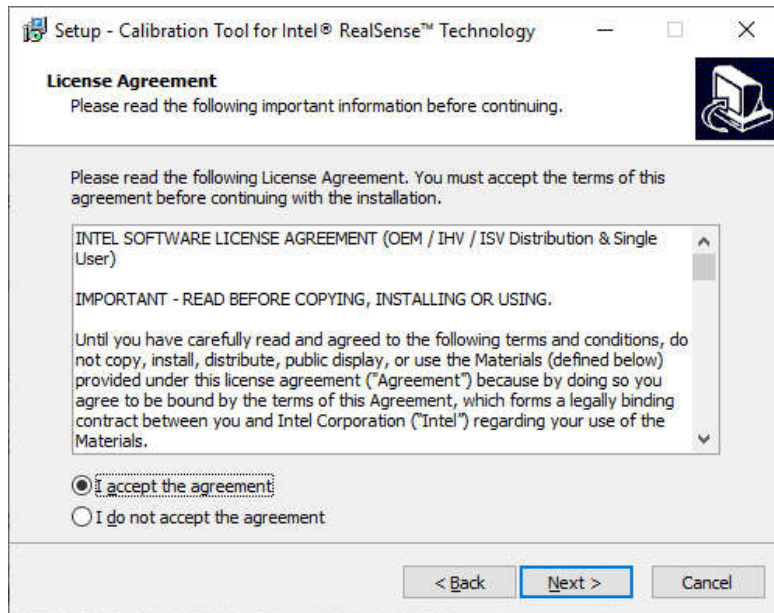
Setup - Calibration Tool for Intel® RealSense™ Technology

License Agreement
Please read the following important information before continuing.

Please read the following License Agreement. You must accept the terms of this agreement before continuing with the installation.

INTEL SOFTWARE LICENSE AGREEMENT (OEM / IHV / ISV Distribution & Single User)

IMPORTANT - READ BEFORE COPYING, INSTALLING OR USING.

Until you have carefully read and agreed to the following terms and conditions, do not copy, install, distribute, public display, or use the Materials (defined below) provided under this license agreement ("Agreement") because by doing so you agree to be bound by the terms of this Agreement, which forms a legally binding contract between you and Intel Corporation ("Intel") regarding your use of the Materials.

I accept the agreement
I do not accept the agreement

< Back
Next >
Cancel